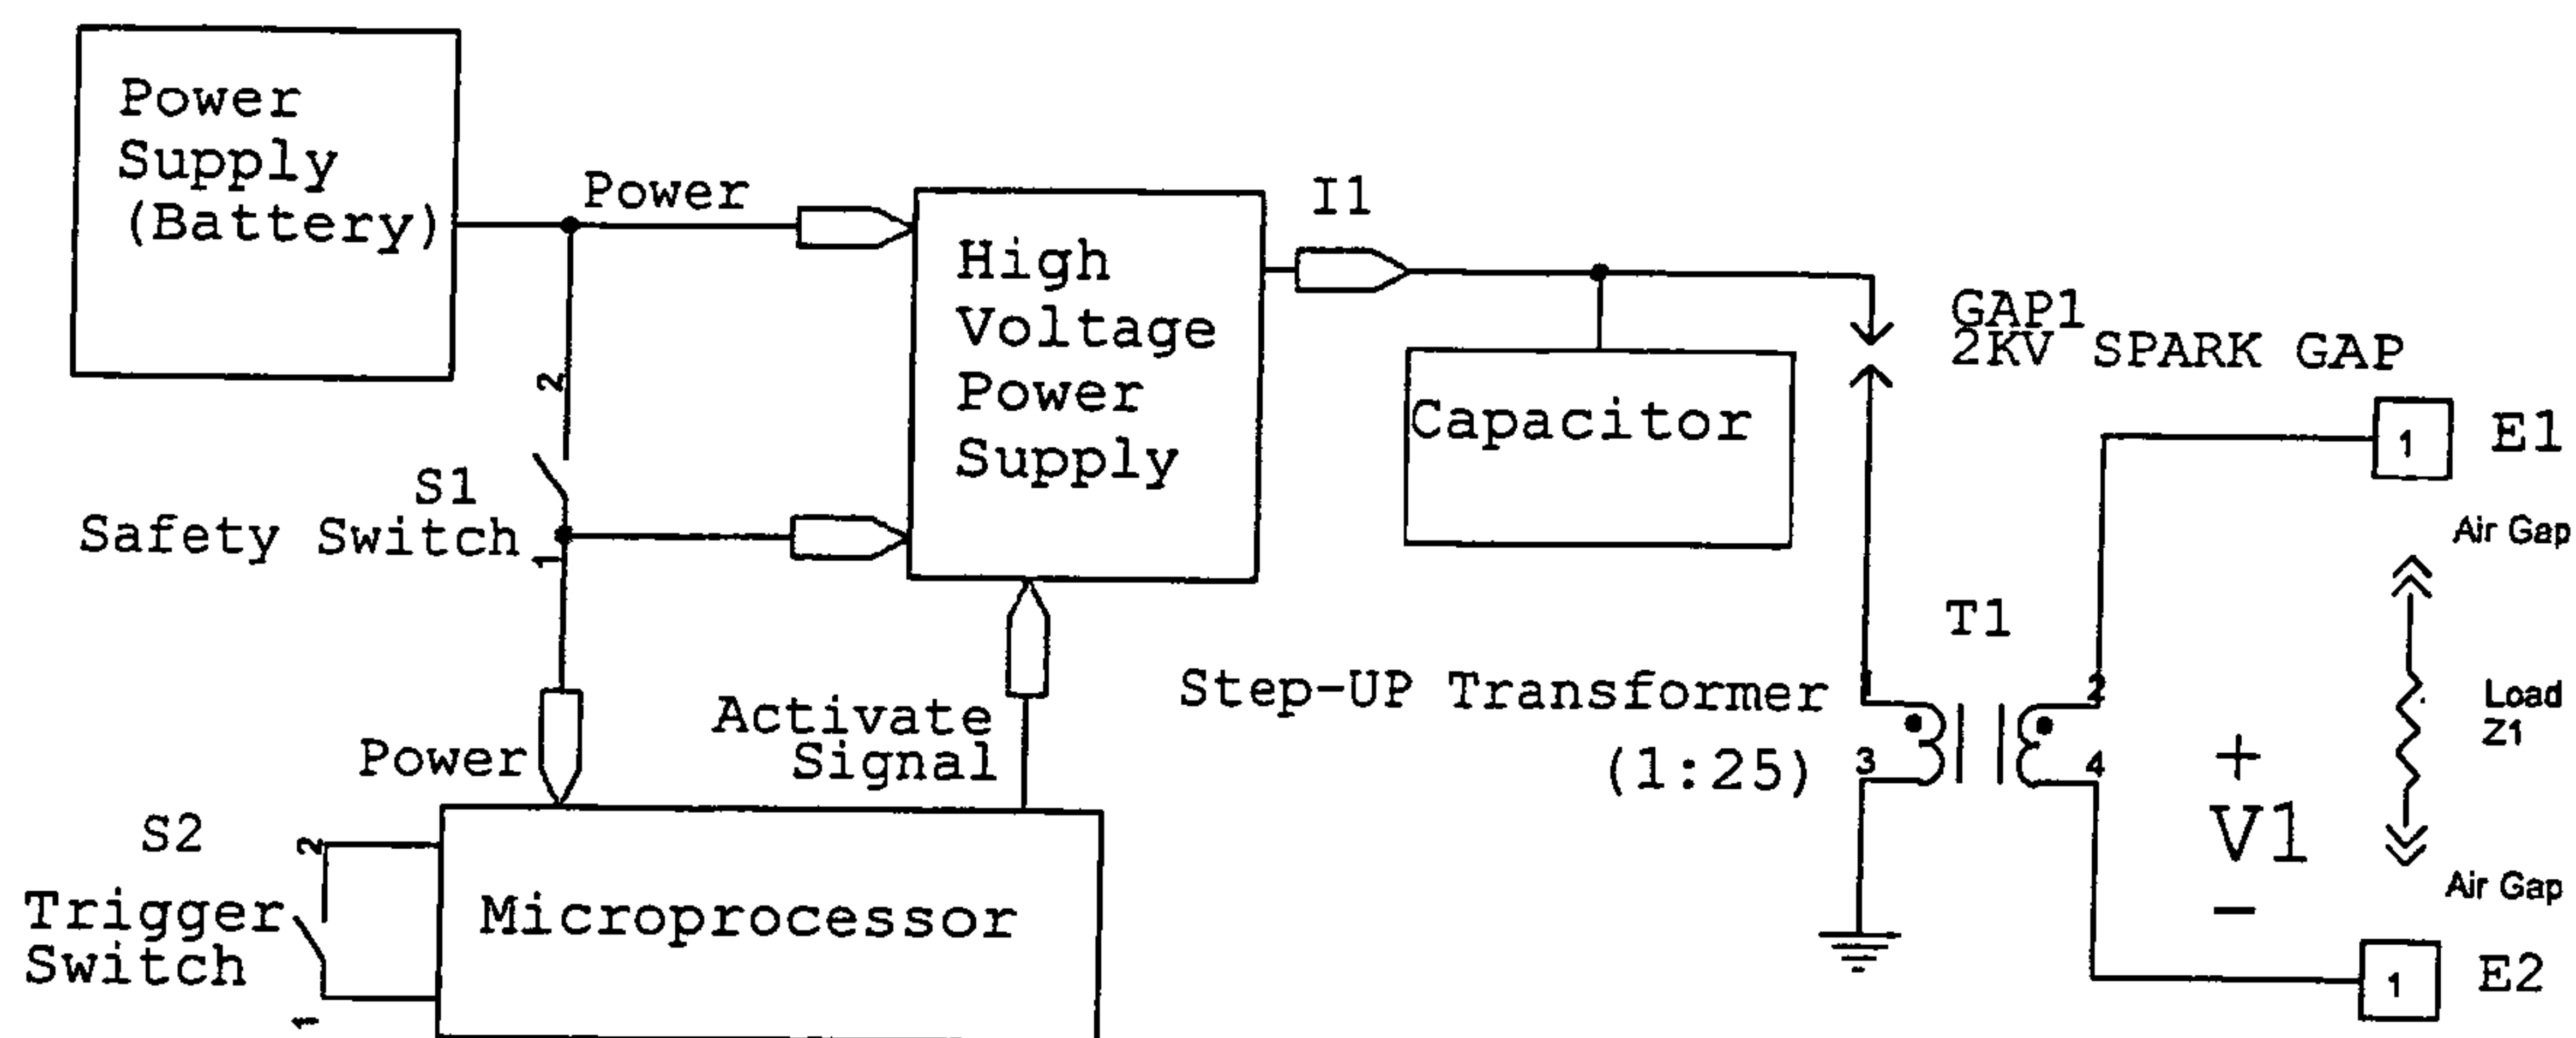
Power Supply (Battery)

Power

High Voltage Power Supply

I1

Capacitor

GAP1
2KV SPARK GAP

E1

1

Air Gap

2

S1
Safety Switch

1

T1

Step-UP Transformer
(1:25)

1

2

3

4

+
V1
−

Load
Z1

Air Gap

Activate Signal

Power

S2

2

Trigger Switch

1

Microprocessor

1

E2